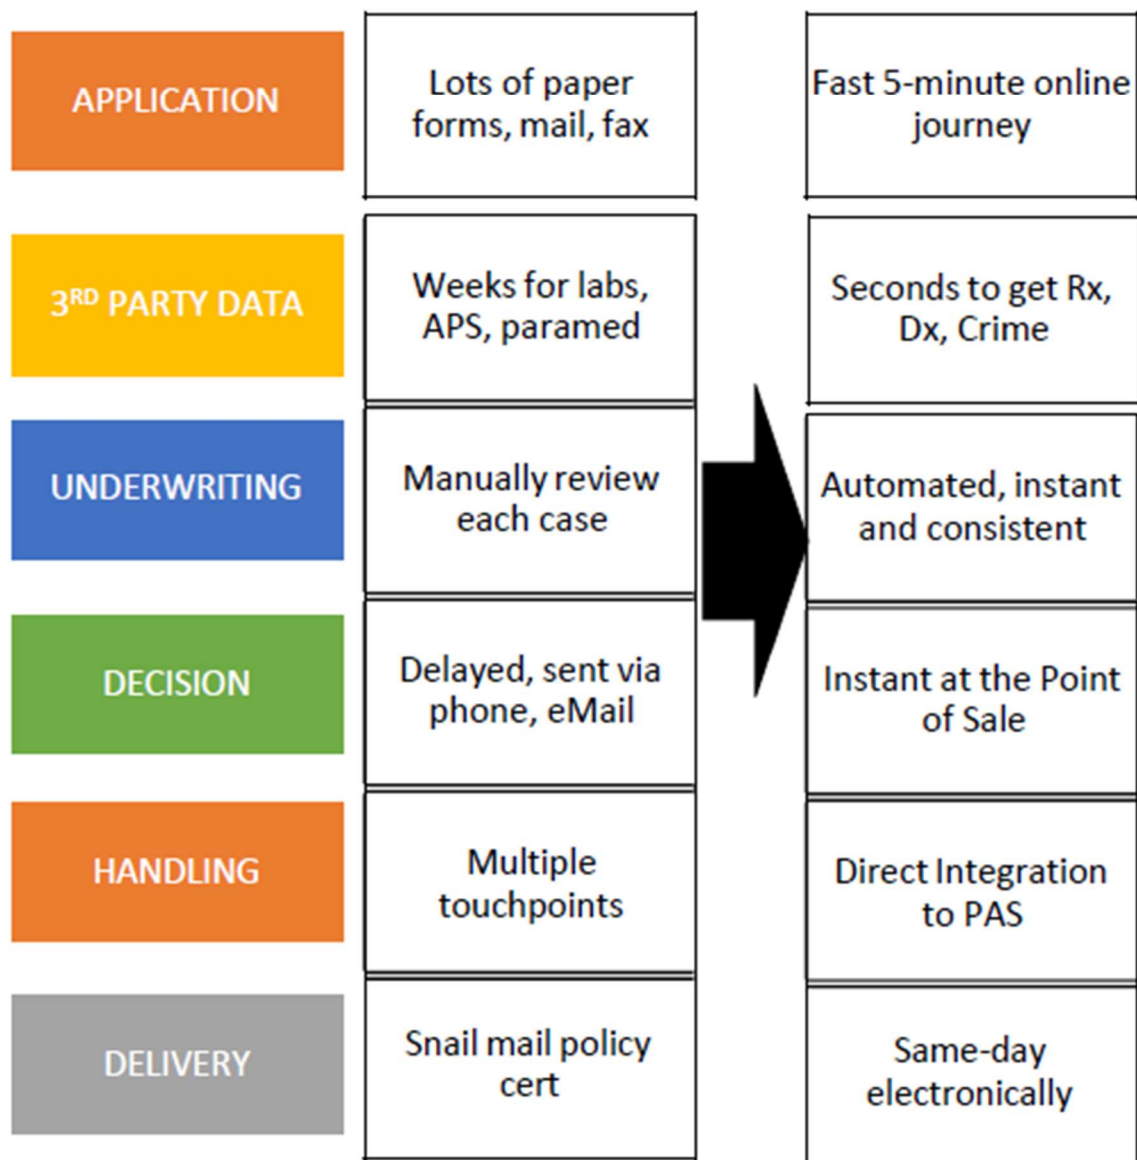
| | | |
|---|---|---|
| APPLICATION | Lots of paper forms, mail, fax | Fast 5-minute online journey |
| 3$^{RD}$ PARTY DATA | Weeks for labs, APS, paramed | Seconds to get Rx, Dx, Crime |
| UNDERWRITING | Manually review each case | Automated, instant and consistent |
| DECISION | Delayed, sent via phone, eMail | Instant at the Point of Sale |
| HANDLING | Multiple touchpoints | Direct Integration to PAS |
| DELIVERY | Snail mail policy cert | Same-day electronically |